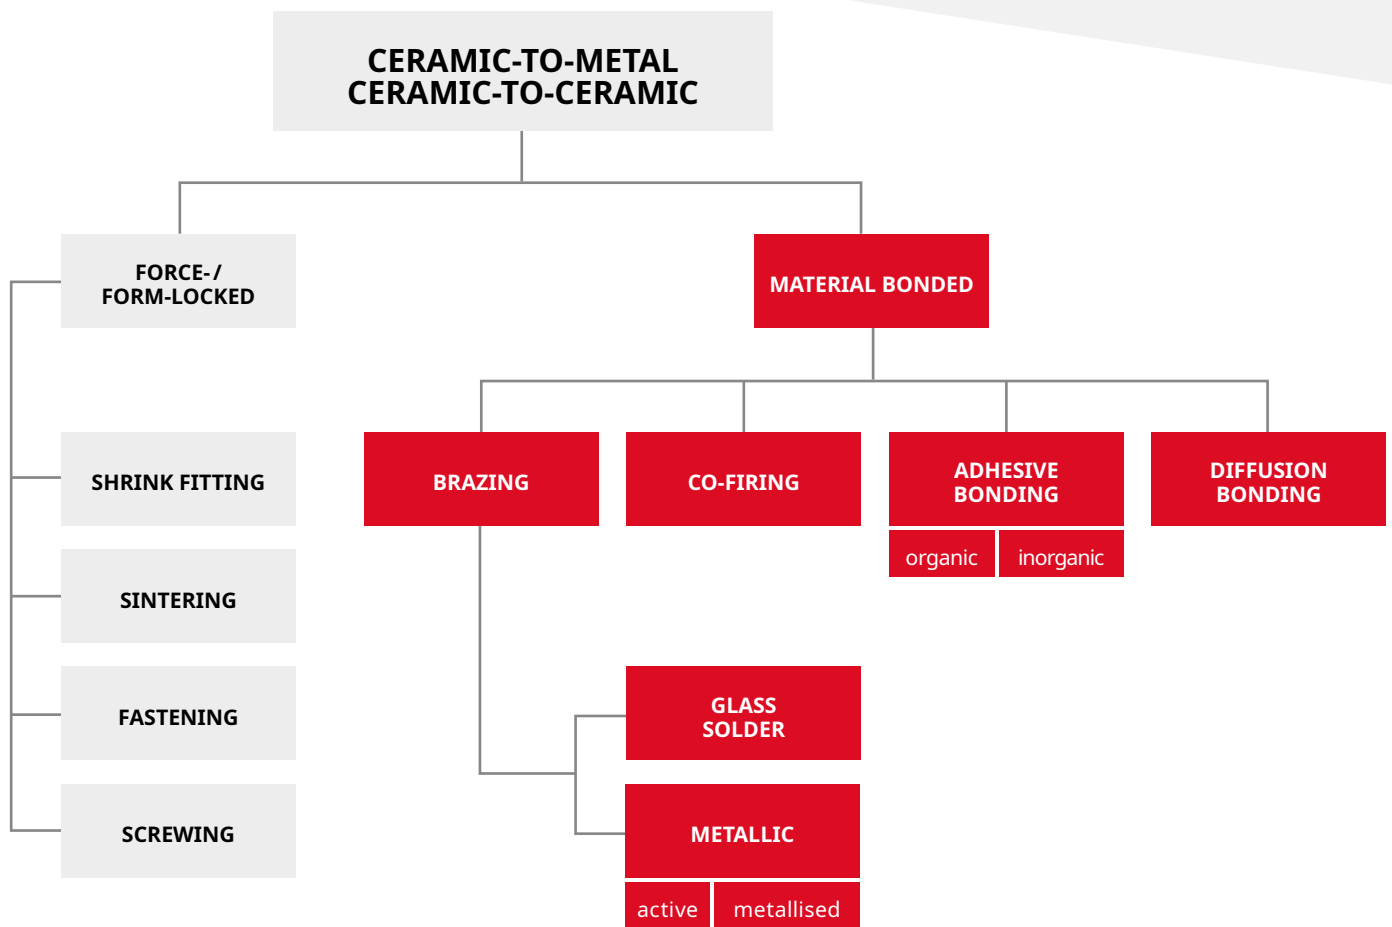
CERAMIC-TO-METAL
CERAMIC-TO-CERAMIC

FORCE-/
FORM-LOCKED

MATERIAL BONDED

SHRINK FITTING

SINTERING

FASTENING

SCREWING

BRAZING

CO-FIRING

ADHESIVE
BONDING

organic

inorganic

DIFFUSION
BONDING

GLASS
SOLDER

METALLIC

active

metallised